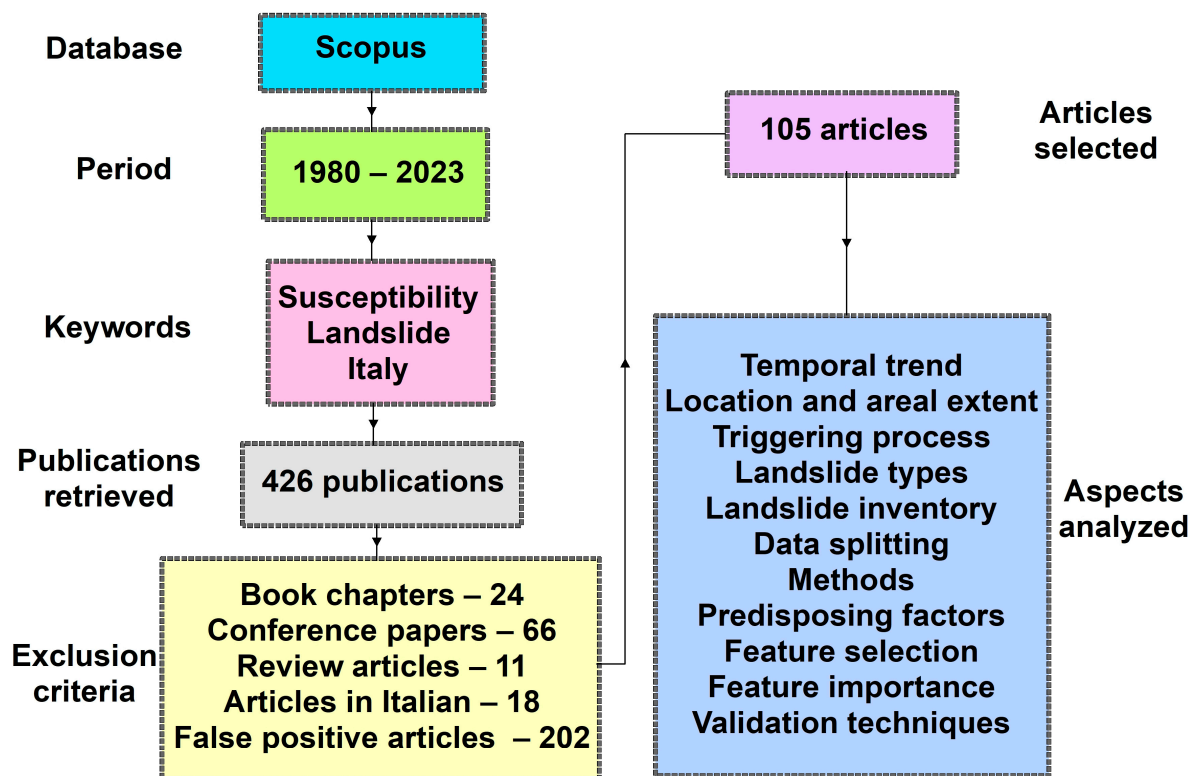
Database

Scopus

Period

1980 – 2023

Keywords

Susceptibility
Landslide
Italy

Publications retrieved

426 publications

Exclusion criteria

Book chapters – 24
Conference papers – 66
Review articles – 11
Articles in Italian – 18
False positive articles – 202

105 articles

Articles selected

Temporal trend
Location and areal extent
Triggering process
Landslide types
Landslide inventory
Data splitting
Methods
Predisposing factors
Feature selection
Feature importance
Validation techniques

Aspects analyzed